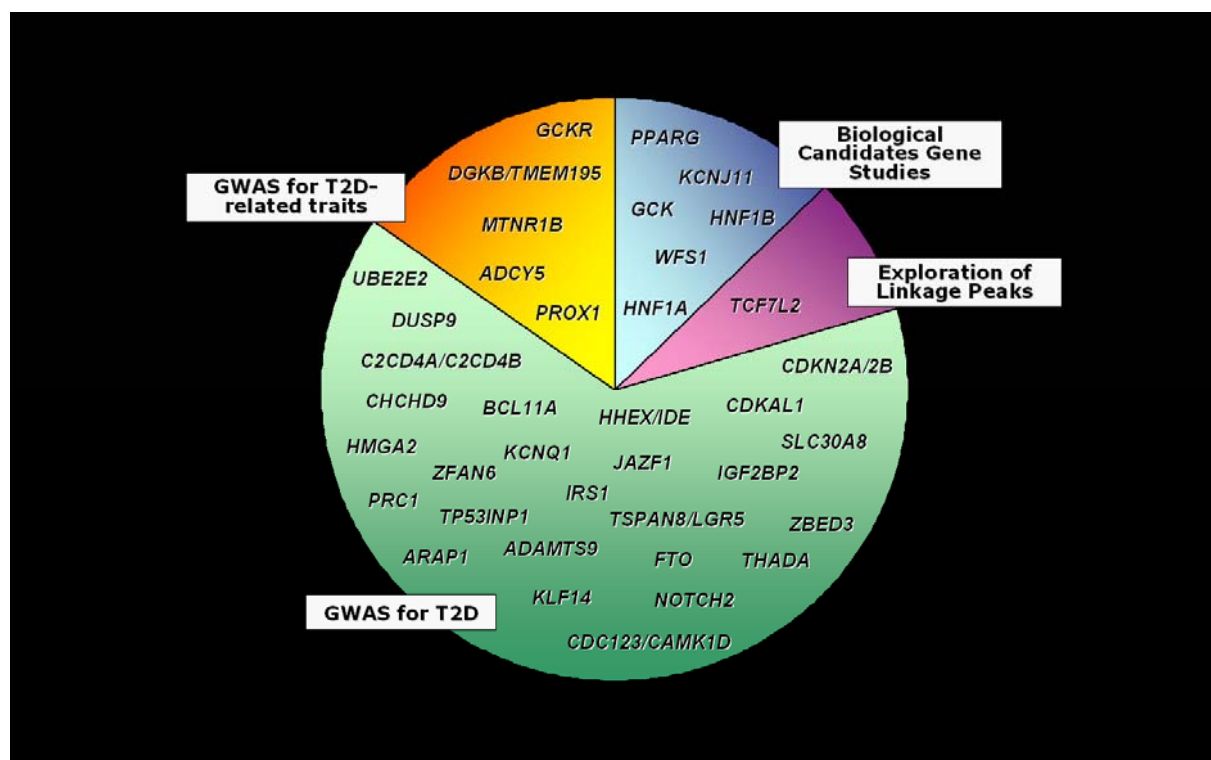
GWAS for T2D-related traits

GCKR
DGKB/TMEM195
MTNR1B
ADCY5
PROX1

Biological Candidates Gene Studies

PPARG
KCNJ11
GCK
HNF1B
WFS1
HNF1A

Exploration of Linkage Peaks

TCF7L2

UBE2E2
DUSP9
C2CD4A/C2CD4B
CHCHD9
BCL11A
HHEX/IDE
CDKAL1
CDKN2A/2B
SLC30A8
HMGA2
ZFAN6
KCNQ1
JAZF1
IGF2BP2
PRC1
TP53INP1
IRS1
TSPAN8/LGR5
ZBED3
ARAP1
ADAMTS9
FTO
THADA
KLF14
NOTCH2
CDC123/CAMK1D

GWAS for T2D